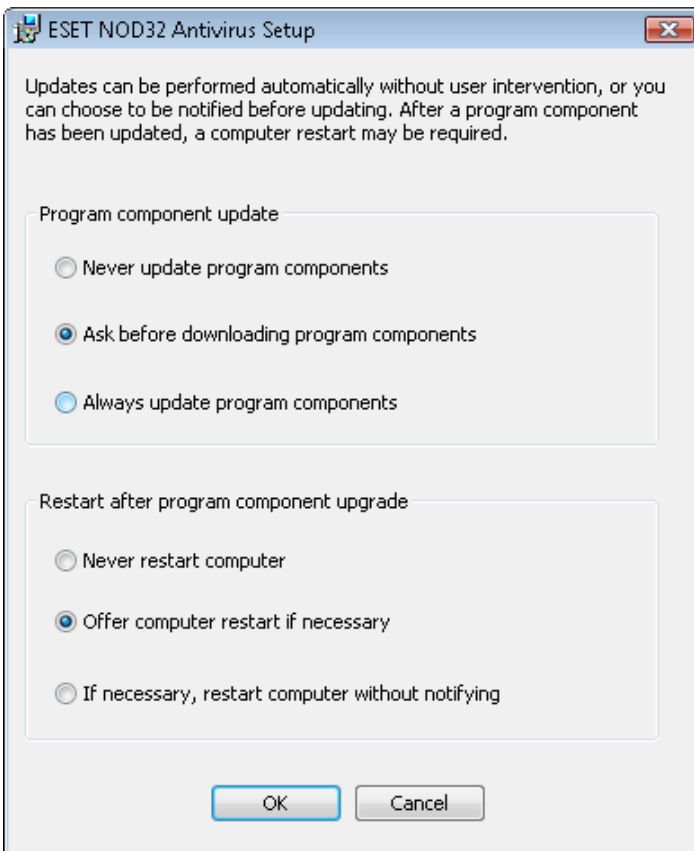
ESET NOD32 Antivirus Setup

Updates can be performed automatically without user intervention, or you can choose to be notified before updating. After a program component has been updated, a computer restart may be required.

Program component update

Never update program components

Ask before downloading program components

Always update program components

Restart after program component upgrade

Never restart computer

Offer computer restart if necessary

If necessary, restart computer without notifying

OK

Cancel